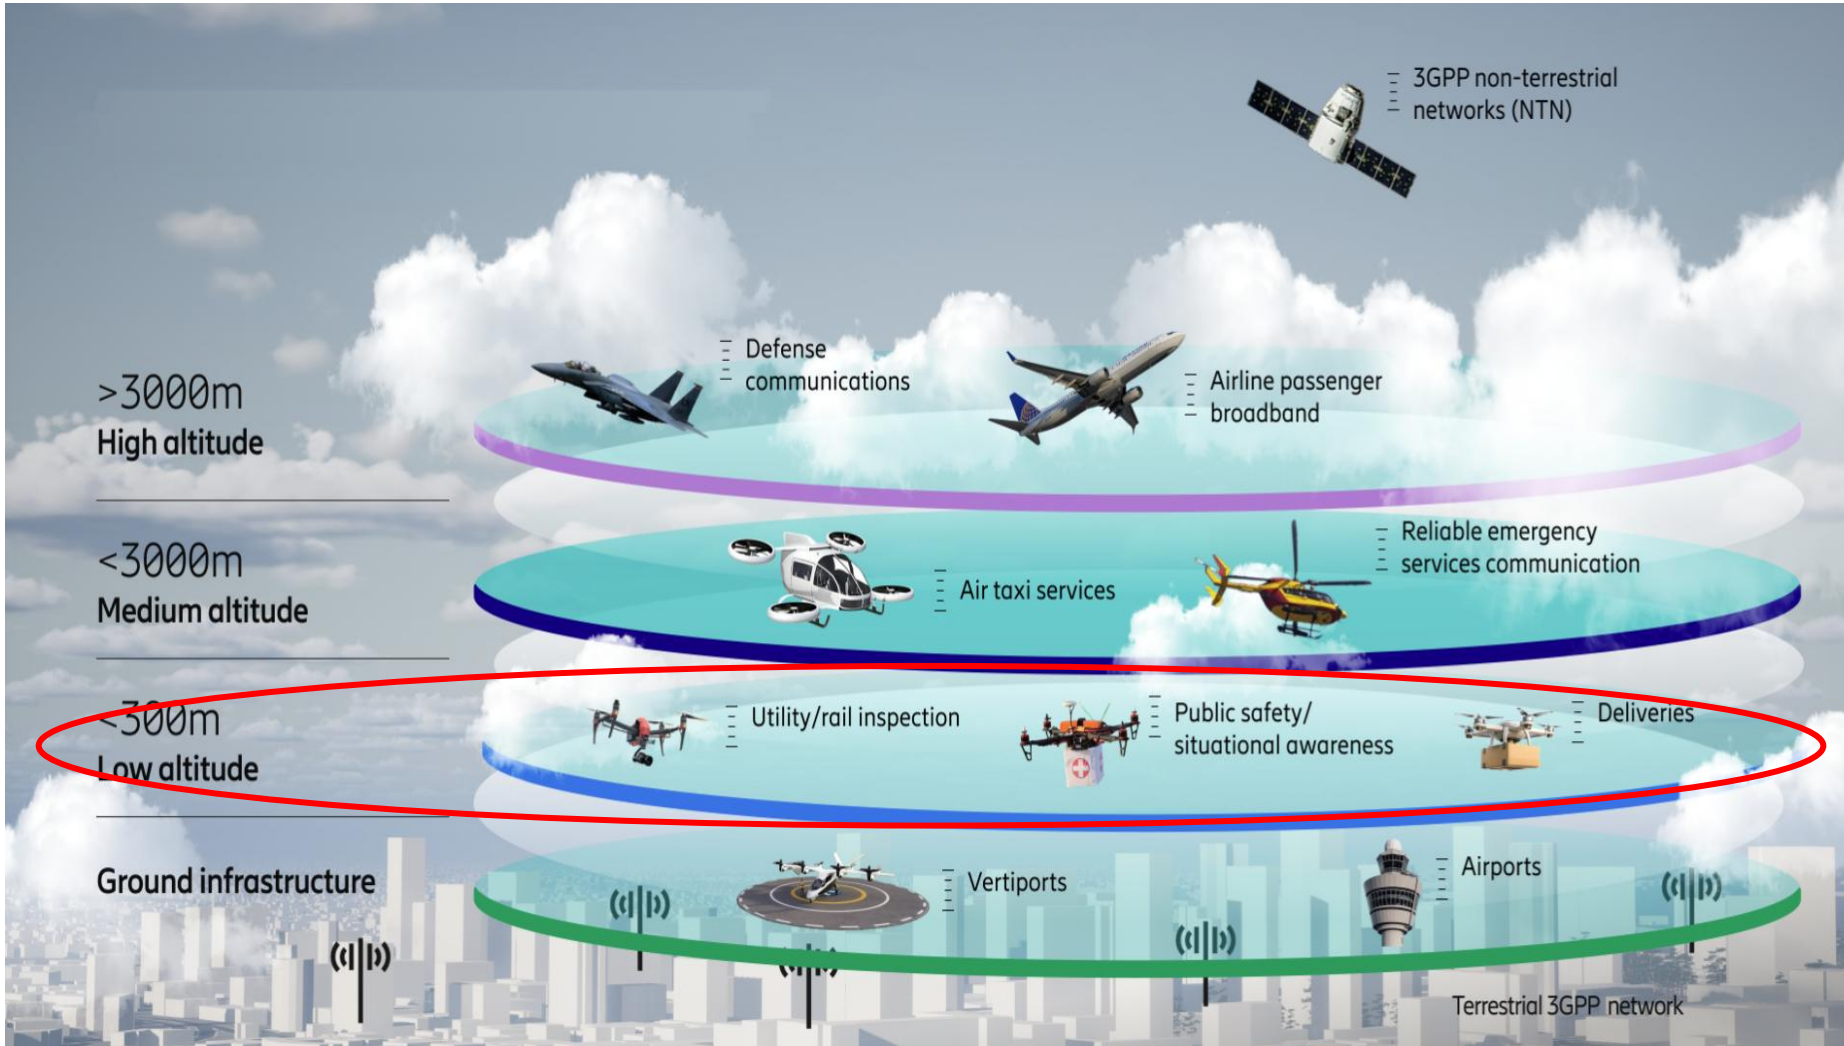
3GPP non-terrestrial networks (NTN)

>3000m
High altitude

Defense communications

Airline passenger broadband

<3000m
Medium altitude

Air taxi services

Reliable emergency services communication

<300m
Low altitude

Utility/rail inspection

Public safety/ situational awareness

Deliveries

Ground infrastructure

Vertiports

Airports

Terrestrial 3GPP network